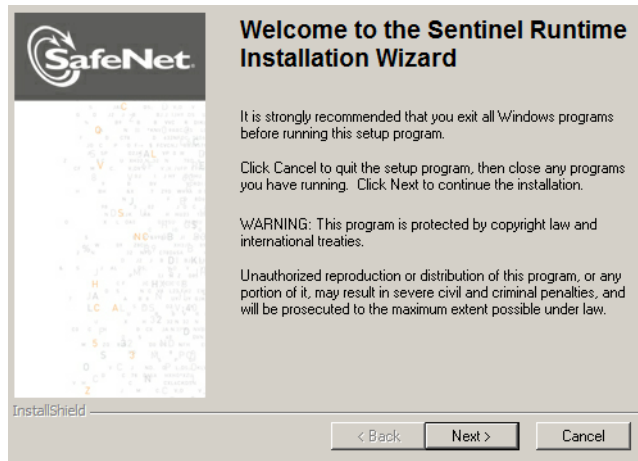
SafeNet

Welcome to the Sentinel Runtime Installation Wizard

It is strongly recommended that you exit all Windows programs before running this setup program.

Click Cancel to quit the setup program, then close any programs you have running. Click Next to continue the installation.

WARNING: This program is protected by copyright law and international treaties.

Unauthorized reproduction or distribution of this program, or any portion of it, may result in severe civil and criminal penalties, and will be prosecuted to the maximum extent possible under law.

InstallShield

< Back Next > Cancel